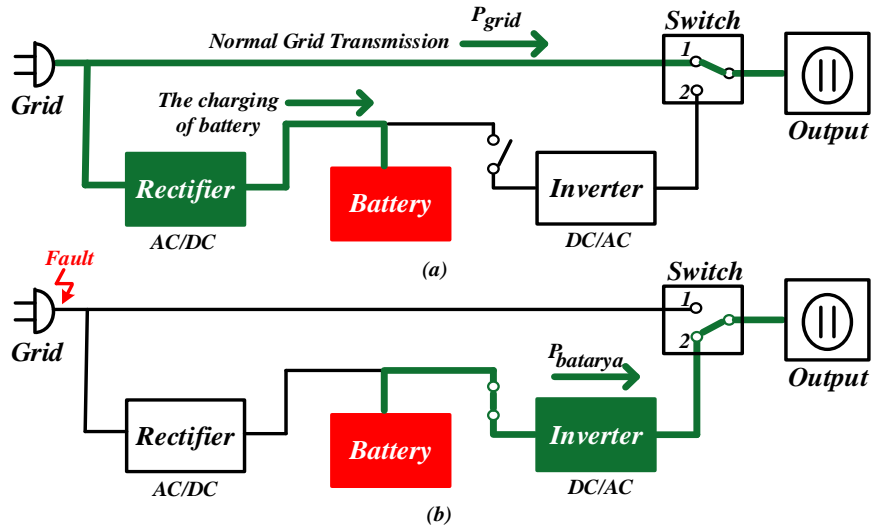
Grid

Normal Grid Transmission

$P_{grid}$

Switch

1

2

Output

The charging of battery

Rectifier

AC/DC

Battery

Inverter

DC/AC

(a)

Fault

Grid

Switch

1

2

Output

$P_{batarya}$

Rectifier

AC/DC

Battery

Inverter

DC/AC

(b)